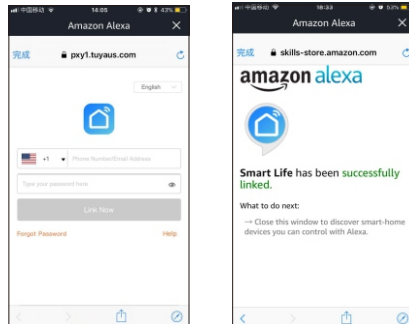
中国移动 14:05 43%

Amazon Alexa ✕

完成 pxy1.tuyaus.com

English

+1 Phone Number/Email Address

Type your password here

Link Now

Forget Password

Help

中国移动 18:33

Amazon Alexa ✕

完成 skills-store.amazon.com

amazon alexa

Smart Life has been successfully linked.

What to do next:

→ Close this window to discover smart-home devices you can control with Alexa.